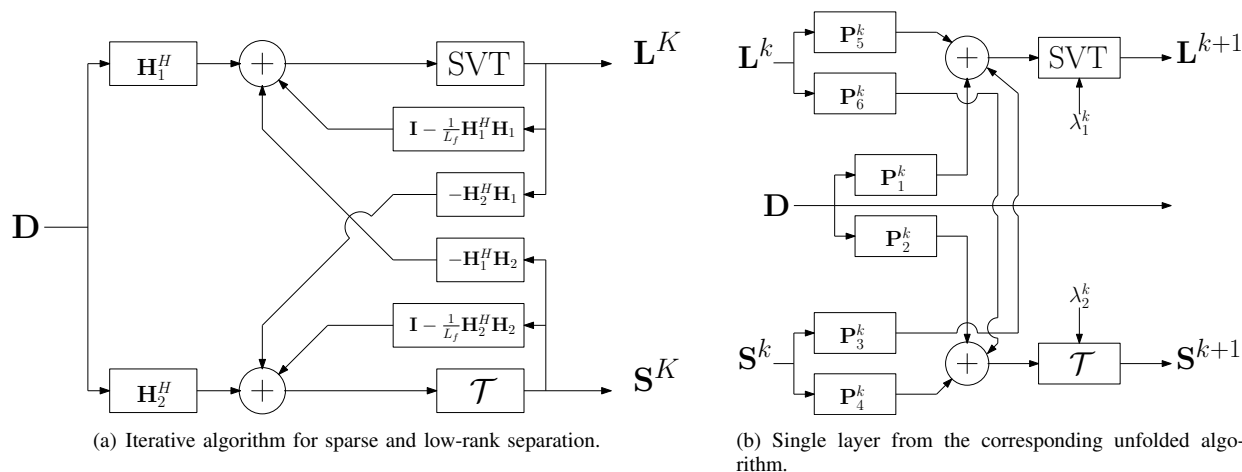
$\mathbf{H}_1^H$

$+$

SVT

$\mathbf{L}^K$

$\mathbf{I} - \frac{1}{L_f}\mathbf{H}_1^H\mathbf{H}_1$

$-\mathbf{H}_2^H\mathbf{H}_1$

$\mathbf{D}$

$-\mathbf{H}_1^H\mathbf{H}_2$

$\mathbf{I} - \frac{1}{L_f}\mathbf{H}_2^H\mathbf{H}_2$

$\mathbf{H}_2^H$

$+$

$\mathcal{T}$

$\mathbf{S}^K$

(a) Iterative algorithm for sparse and low-rank separation.

$\mathbf{L}^k$

$\mathbf{P}_5^k$

$\mathbf{P}_6^k$

$+$

SVT

$\mathbf{L}^{k+1}$

$\lambda_1^k$

$\mathbf{P}_1^k$

$\mathbf{D}$

$\mathbf{P}_2^k$

$\lambda_2^k$

$\mathbf{S}^k$

$\mathbf{P}_3^k$

$\mathbf{P}_4^k$

$+$

$\mathcal{T}$

$\mathbf{S}^{k+1}$

(b) Single layer from the corresponding unfolded algorithm.